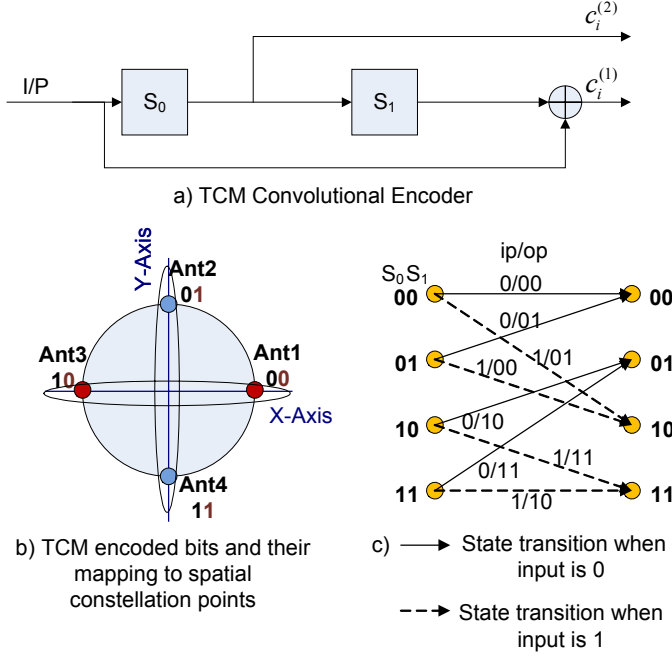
$c_i^{(2)}$

I/P

S$_0$

S$_1$

$c_i^{(1)}$

a) TCM Convolutional Encoder

Y-Axis

Ant2
01

Ant3
10

Ant1
00

X-Axis

Ant4
11

b) TCM encoded bits and their mapping to spatial constellation points

ip/op

S$_0$S$_1$

00

0/00

00

0/01

01

1/00

1/01

01

10

0/10

10

1/11

0/11

11

1/10

11

c) State transition when input is 0

State transition when input is 1